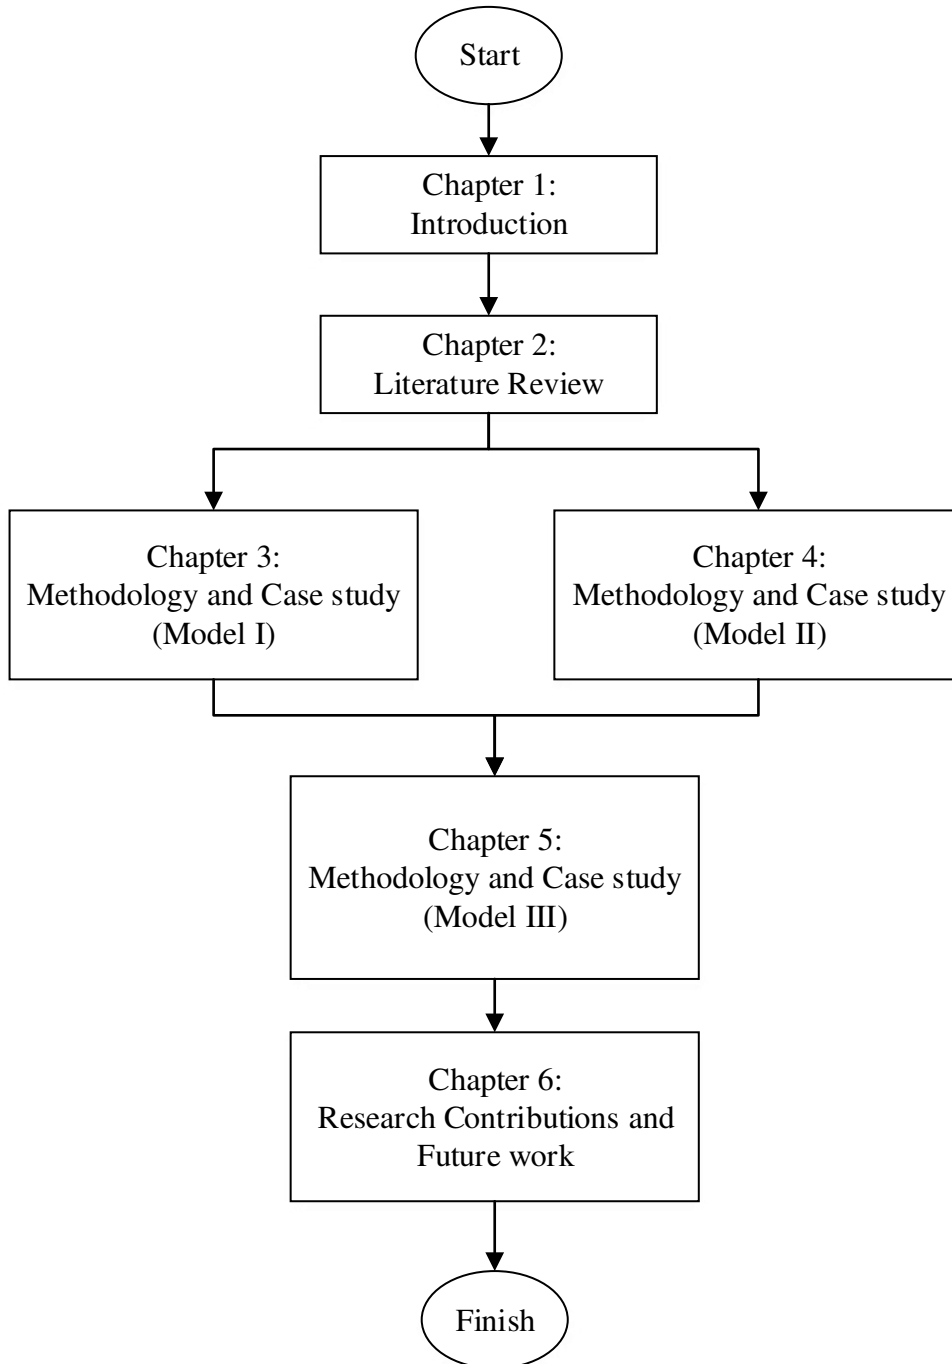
Start

Chapter 1:
Introduction

Chapter 2:
Literature Review

Chapter 3:
Methodology and Case study
(Model I)

Chapter 4:
Methodology and Case study
(Model II)

Chapter 5:
Methodology and Case study
(Model III)

Chapter 6:
Research Contributions and
Future work

Finish